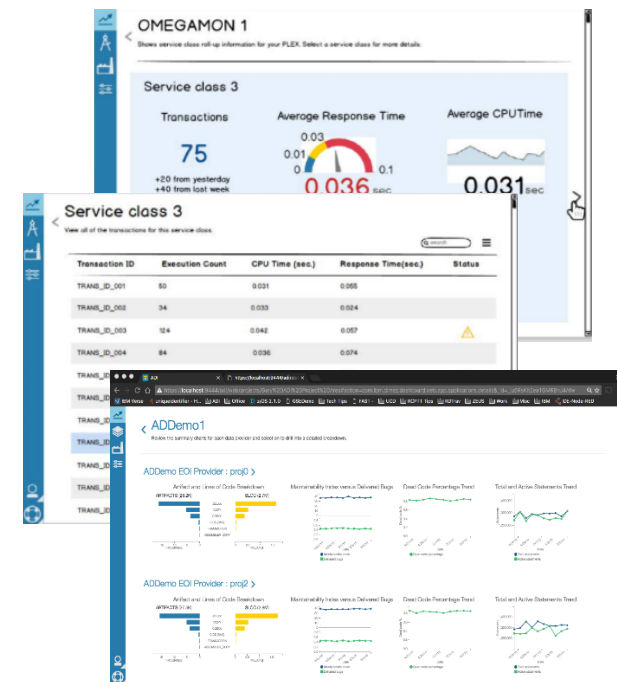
OMEGAMON 1

Shows service class roll-up information for your PLEX. Select a service class for more details.

Service class 3

Transactions

75

+20 from yesterday
+40 from last week

Average Response Time

0.03
0.01
0
0.1

0.036 sec

Average CPUTime

0.031 sec

Service class 3

View all of the transactions for this service class.

search

| Transaction ID | Execution Count | CPU Time (sec.) | Response Time(sec.) | Status |
|---|---|---|---|---|
| TRANS_ID_001 | 50 | 0.031 | 0.055 | |
| TRANS_ID_002 | 34 | 0.033 | 0.024 | |
| TRANS_ID_003 | 124 | 0.042 | 0.057 | ⚠ |
| TRANS_ID_004 | 84 | 0.036 | 0.074 | |
| TRANS_I | | | | |
| TRANS_I | | | | |
| TRANS_I | | | | |
| TRANS_I | | | | |
| TRANS_I | | | | |
| TRANS_I | | | | |

EOI

https://localhost:9444/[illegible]

IBM Verse | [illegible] | AD | Office | zOS 2.1.0 | OSCDemo | Tech Tips | FAST | UCD | RCPTT Tips | RDHax | ZOS | Mars | Viso | IBM | IDE-Node-RED

ADDemo1

Review the summary charts for each data provider and select one to drill into a detailed breakdown.

ADDemo EOI Provider : proj0 >

Artifact and Lines of Code Breakdown

Maintainability Index versus Delivered Bugs

Dead Code Percentage Trend

Total and Active Statements Trend

ADDemo EOI Provider : proj2 >

Artifact and Lines of Code Breakdown

Maintainability Index versus Delivered Bugs

Dead Code Percentage Trend

Total and Active Statements Trend